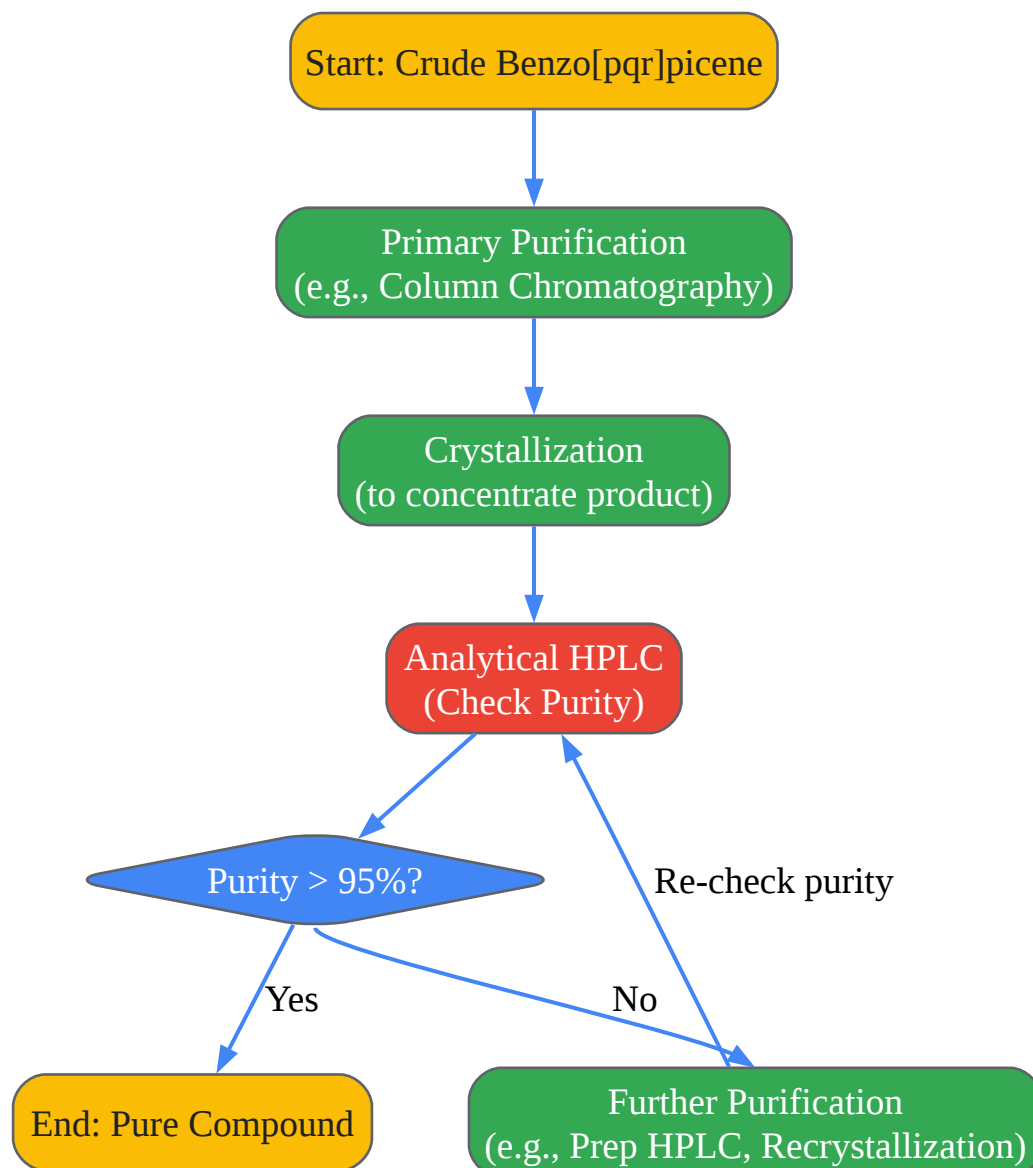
Start: Crude Benzo[pqr]picene

Primary Purification
(e.g., Column Chromatography)

Crystallization
(to concentrate product)

Analytical HPLC
(Check Purity)

Purity > 95%?

Re-check purity

Yes

No

End: Pure Compound

Further Purification
(e.g., Prep HPLC, Recrystallization)